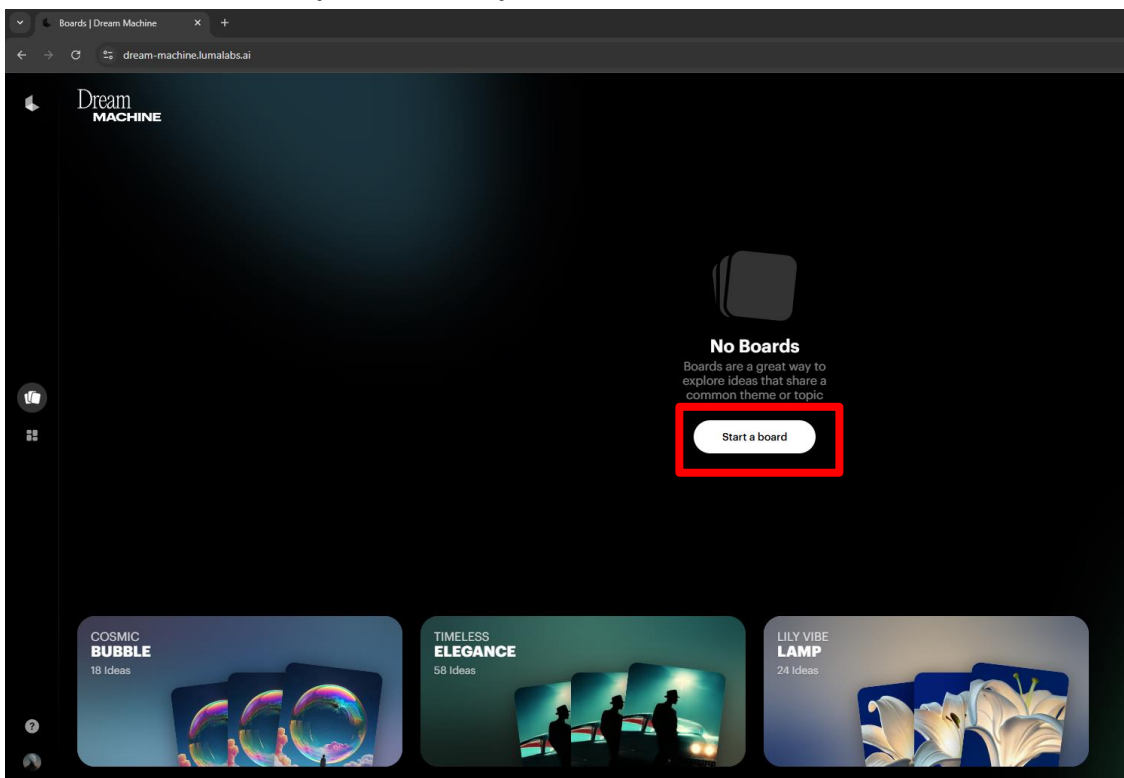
Boards | Dream Machine

dream-machine.lumalabs.ai

Dream
MACHINE

No Boards
Boards are a great way to explore ideas that share a common theme or topic

Start a board

COSMIC
BUBBLE
18 Ideas

TIMELESS
ELEGANCE
58 Ideas

LILY VIBE
LAMP
24 Ideas